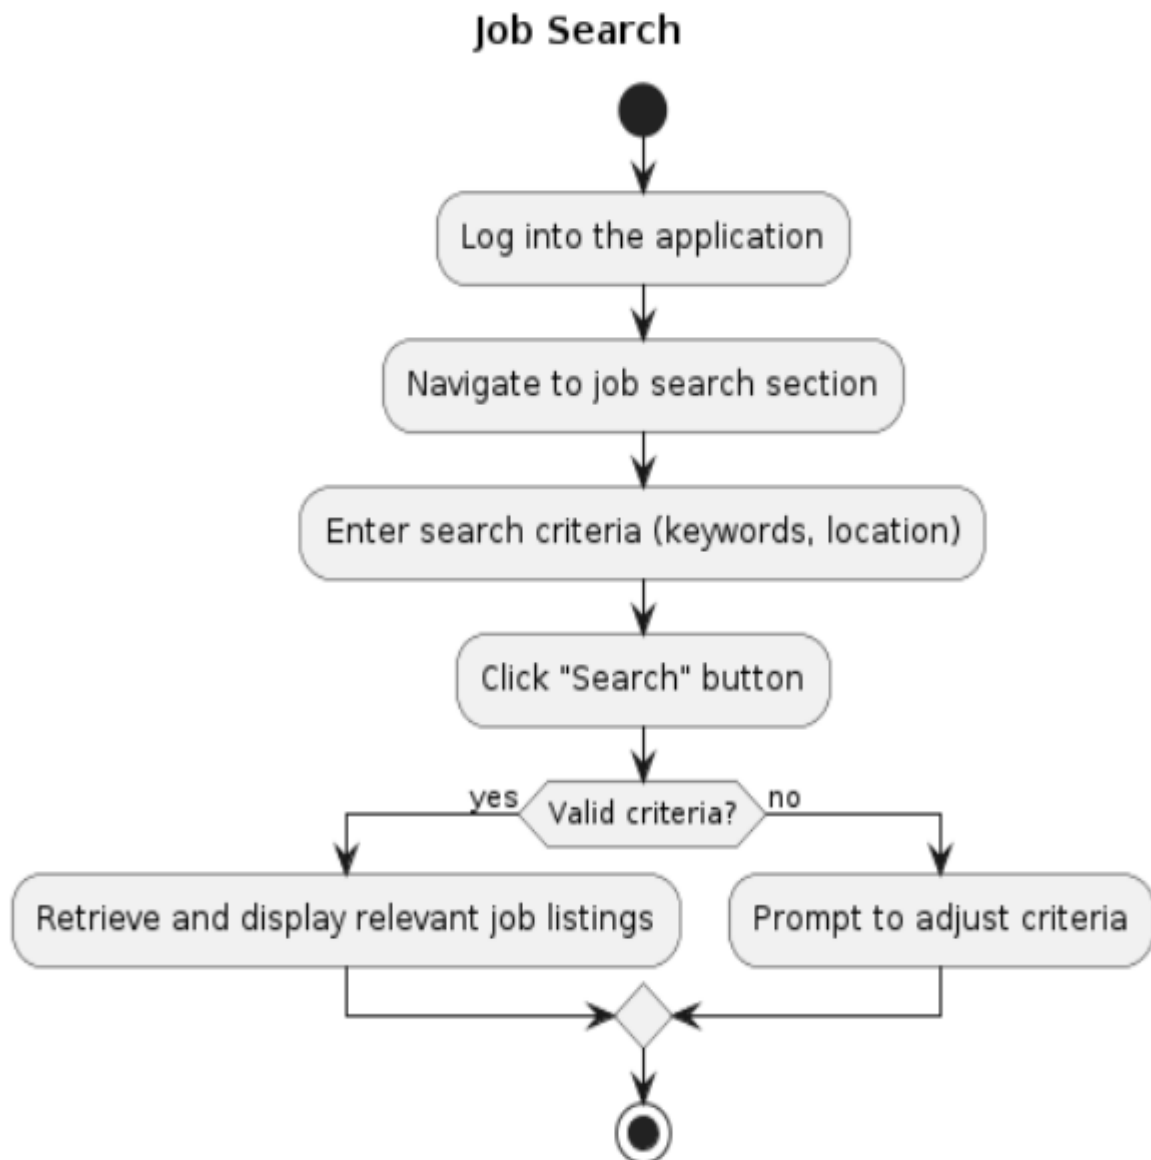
Job Search

Log into the application

Navigate to job search section

Enter search criteria (keywords, location)

Click "Search" button

yes

Valid criteria?

no

Retrieve and display relevant job listings

Prompt to adjust criteria